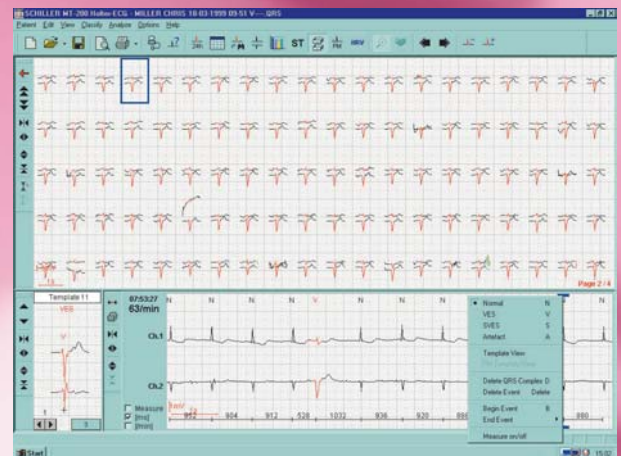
SCHILLER MT-200 Holter-ECG - MILLER CHRIS 18-03-1999 09:51 V---.QRS

Patient Edit View Classify Analyse Options Help

ST

Page 2 / 4

Template 11

VES

07:53:27
63/min

N N N V N N N N N N

Ch.1

Ch.2

Measure
[ms]
[/min]

904 912 928 1032 936 920 880

Normal N
VES V
SVES S
Artefact A

Template View

Delete QRS Complex D
Delete Event Delete

Begin Event B
End Event

Measure on/off

Start

15:02